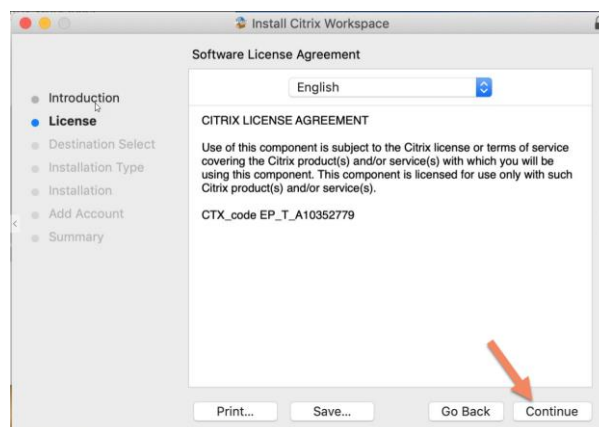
Install Citrix Workspace

Software License Agreement

English

Introduction
License
Destination Select
Installation Type
Installation
Add Account
Summary

CITRIX LICENSE AGREEMENT

Use of this component is subject to the Citrix license or terms of service covering the Citrix product(s) and/or service(s) with which you will be using this component. This component is licensed for use only with such Citrix product(s) and/or service(s).

CTX_code EP_T_A10352779

Print...
Save...
Go Back
Continue